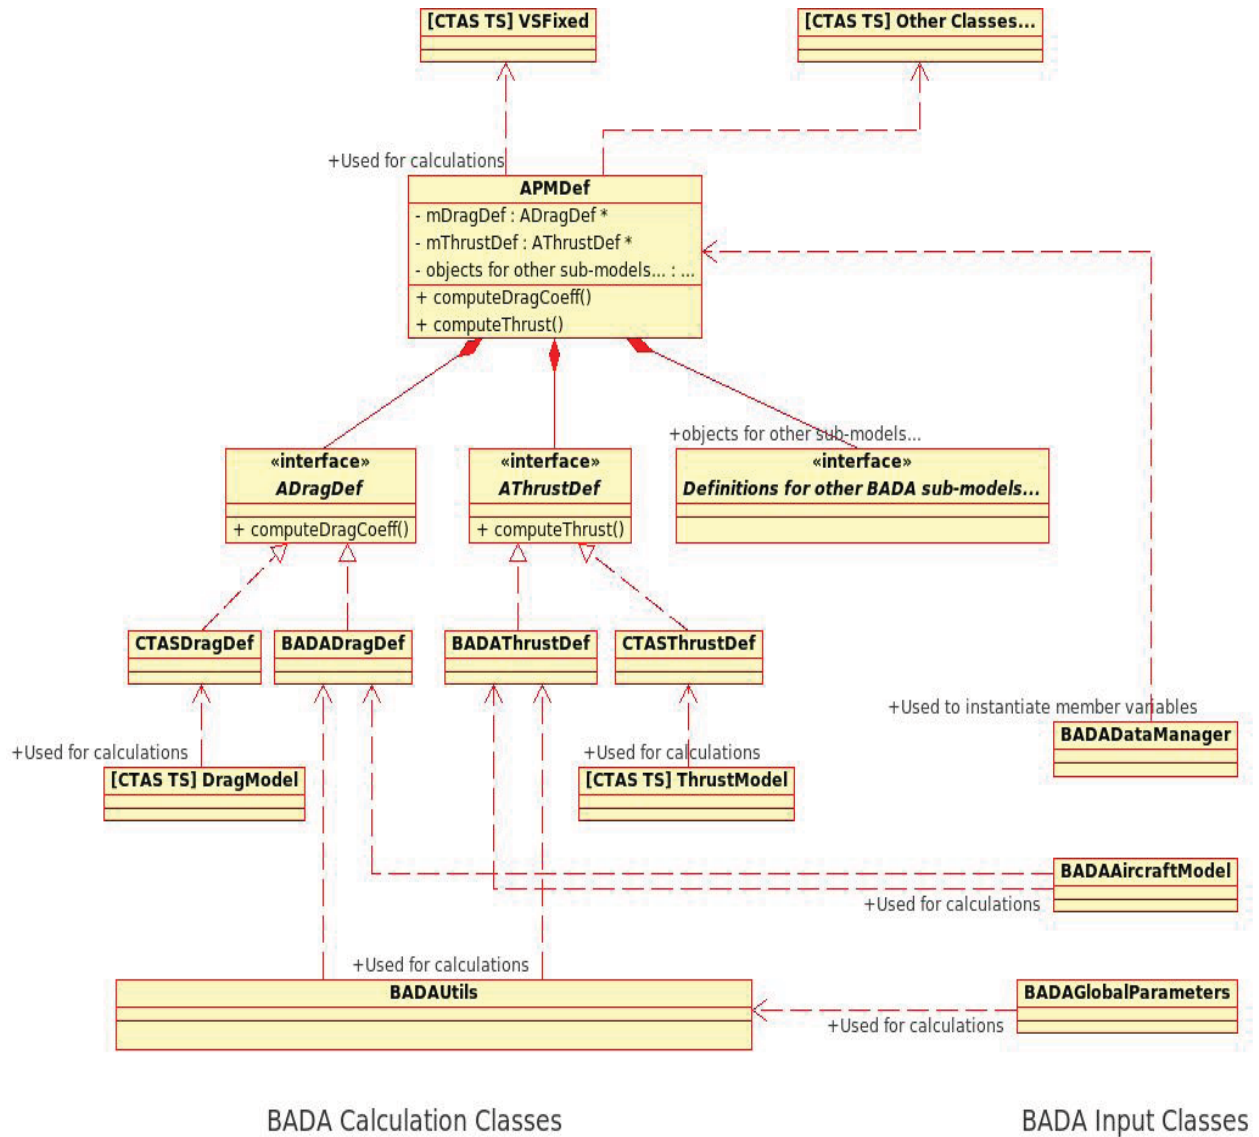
[CTAS TS] VSFixed

[CTAS TS] Other Classes...

+Used for calculations

APMDef
- mDragDef : ADragDef *
- mThrustDef : AThrustDef *
- objects for other sub-models... : ...
+ computeDragCoeff()
+ computeThrust()

+objects for other sub-models...

«interface»
ADragDef
+ computeDragCoeff()

«interface»
AThrustDef
+ computeThrust()

«interface»
Definitions for other BADA sub-models...

CTASDragDef

BADADragDef

BADAThrustDef

CTASThrustDef

+Used to instantiate member variables

BADADataManager

+Used for calculations

[CTAS TS] DragModel

+Used for calculations

[CTAS TS] ThrustModel

BADAAircraftModel

+Used for calculations

+Used for calculations

BADAUtils

BADAGlobalParameters

+Used for calculations

BADA Calculation Classes

BADA Input Classes